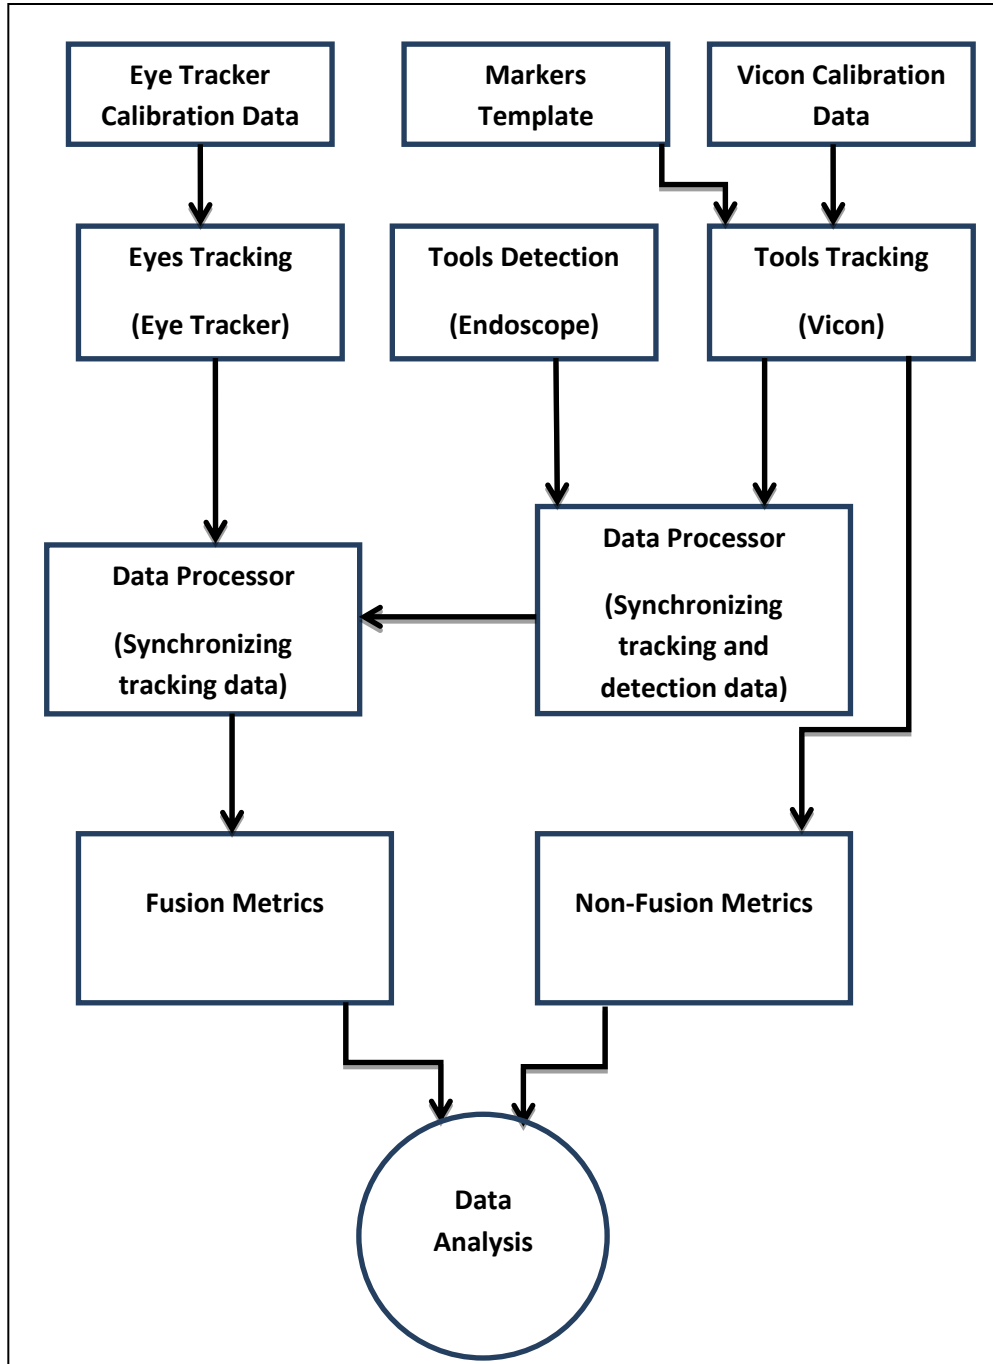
Eye Tracker Calibration Data

Markers Template

Vicon Calibration Data

Eyes Tracking

(Eye Tracker)

Tools Detection

(Endoscope)

Tools Tracking

(Vicon)

Data Processor

(Synchronizing tracking and detection data)

Data Processor

(Synchronizing tracking data)

Fusion Metrics

Non-Fusion Metrics

Data Analysis